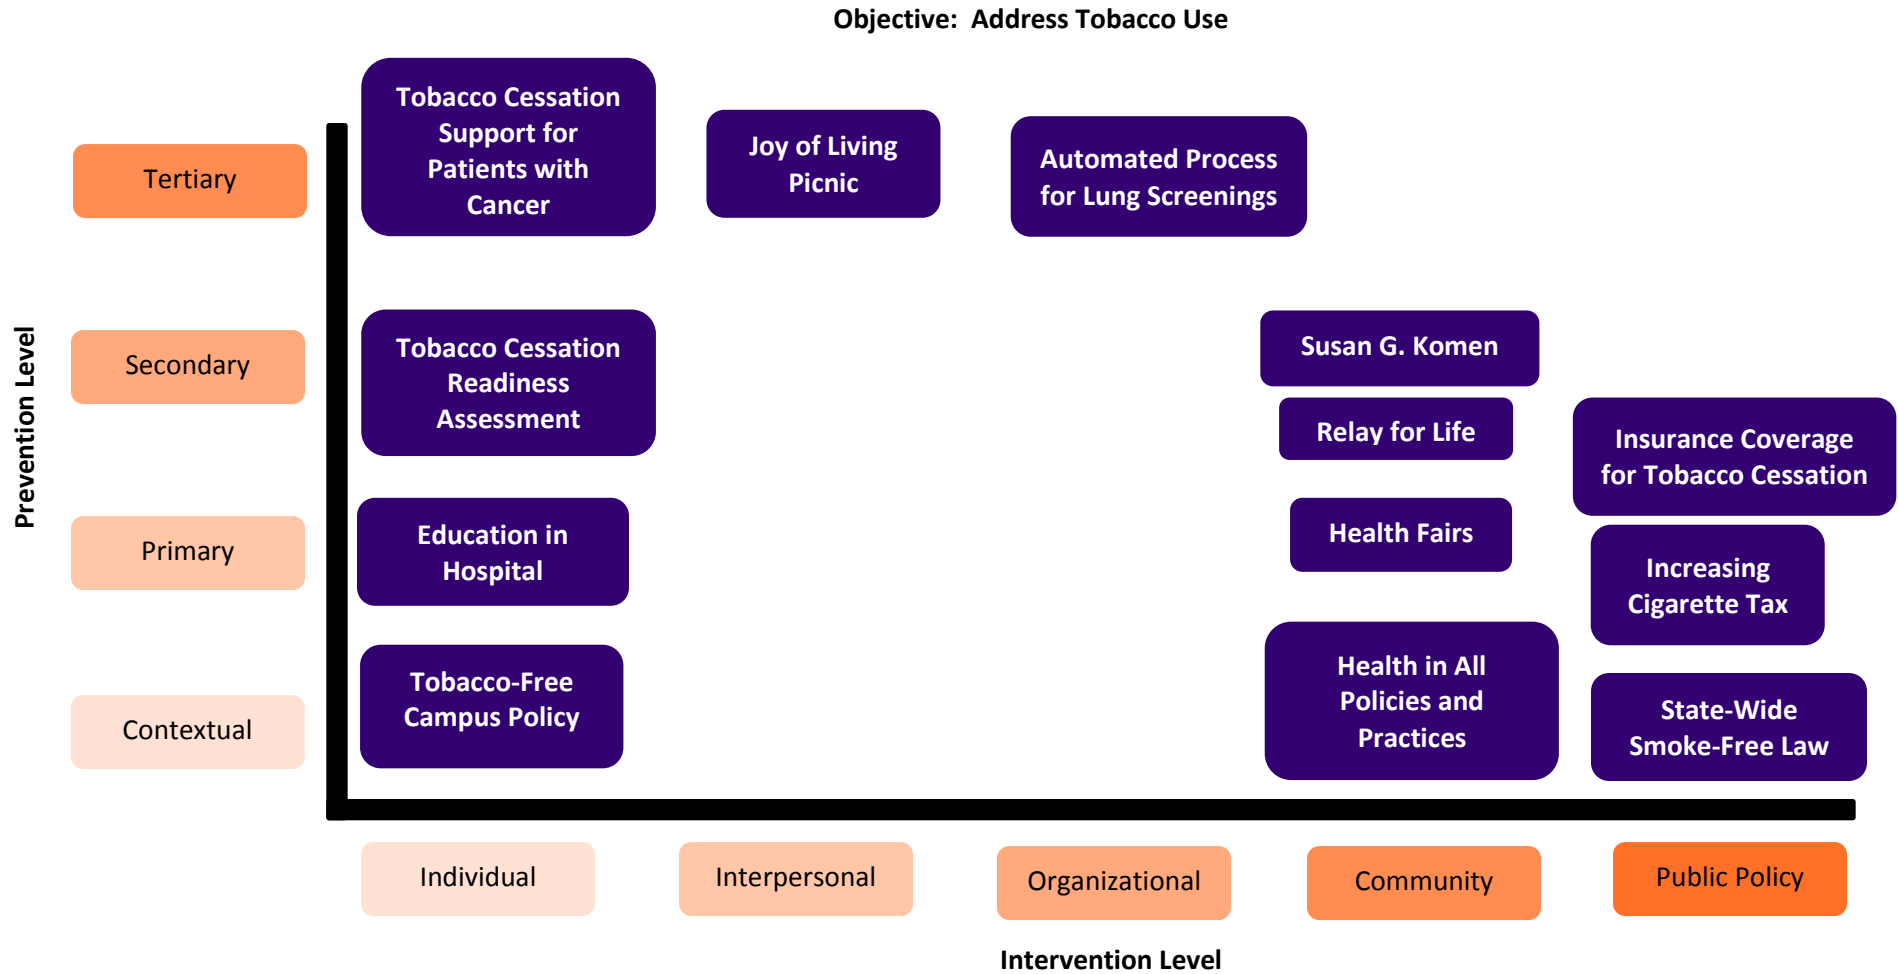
Objective: Address Tobacco Use

Prevention Level

Tertiary

Secondary

Primary

Contextual

Tobacco Cessation Support for Patients with Cancer

Joy of Living Picnic

Automated Process for Lung Screenings

Tobacco Cessation Readiness Assessment

Susan G. Komen

Relay for Life

Insurance Coverage for Tobacco Cessation

Education in Hospital

Health Fairs

Increasing Cigarette Tax

Tobacco-Free Campus Policy

Health in All Policies and Practices

State-Wide Smoke-Free Law

Individual

Interpersonal

Organizational

Community

Public Policy

Intervention Level